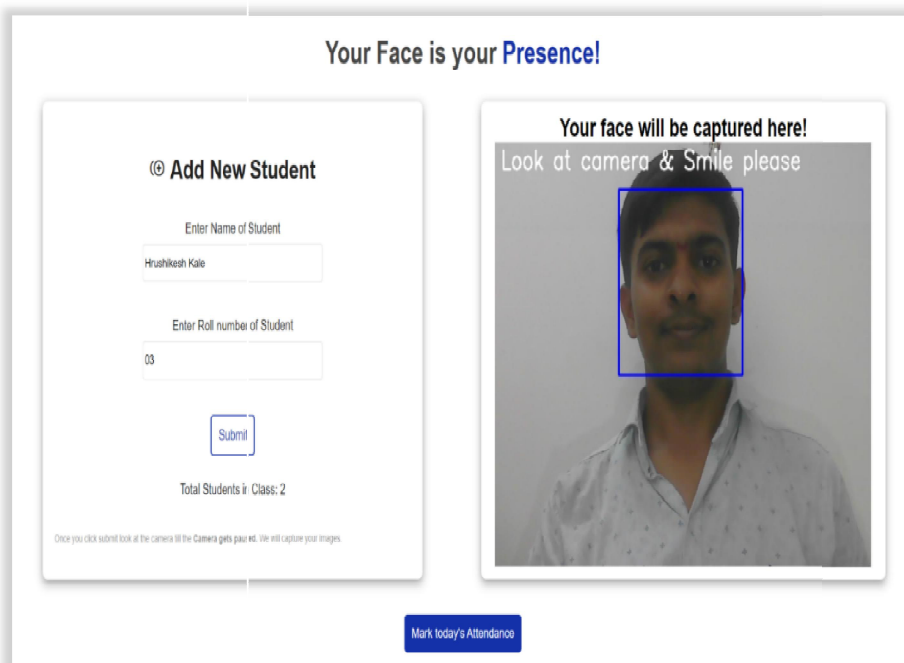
Your Face is your Presence!

⊕ Add New Student

Enter Name of Student

Hrushikesh Kale

Enter Roll number of Student

03

Submit

Total Students in Class: 2

Once you click submit look at the camera till the Camera gets paused. We will capture your images.

Your face will be captured here!

Look at camera & Smile please

Mark today's Attendance